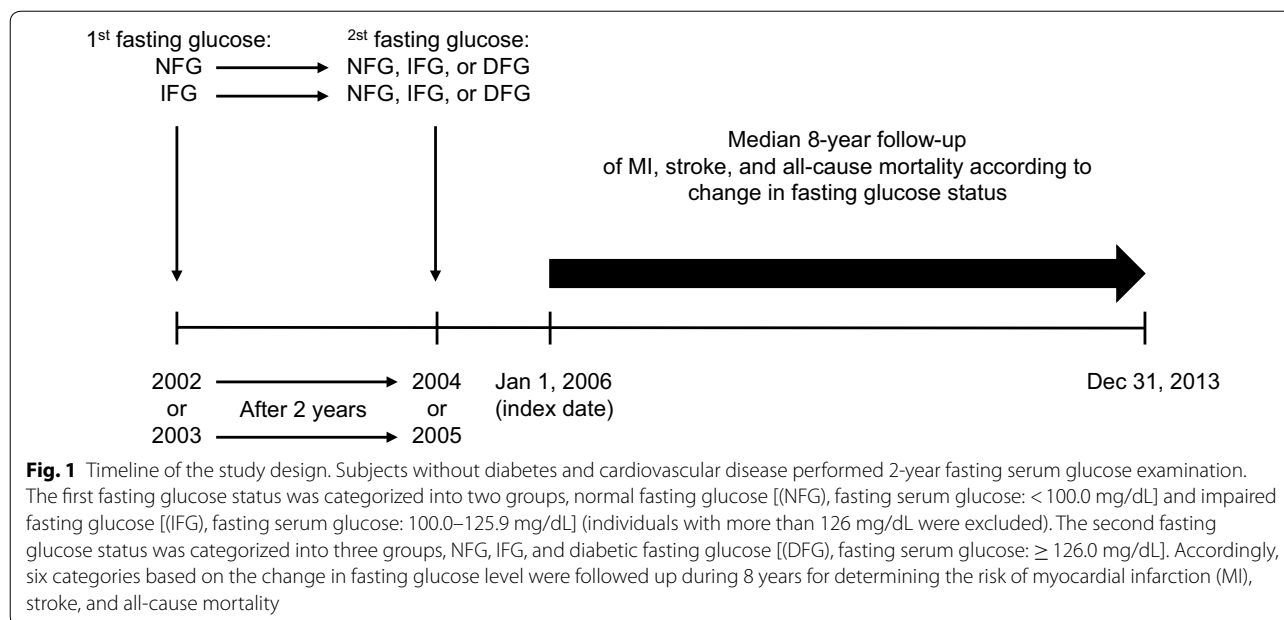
$1^{st}$ fasting glucose:
NFG
IFG

$^{2st}$ fasting glucose:
NFG, IFG, or DFG
NFG, IFG, or DFG

Median 8-year follow-up of MI, stroke, and all-cause mortality according to change in fasting glucose status

2002 or 2003

After 2 years

2004 or 2005

Jan 1, 2006 (index date)

Dec 31, 2013

**Fig. 1** Timeline of the study design. Subjects without diabetes and cardiovascular disease performed 2-year fasting serum glucose examination. The first fasting glucose status was categorized into two groups, normal fasting glucose [(NFG), fasting serum glucose: < 100.0 mg/dL] and impaired fasting glucose [(IFG), fasting serum glucose: 100.0–125.9 mg/dL] (individuals with more than 126 mg/dL were excluded). The second fasting glucose status was categorized into three groups, NFG, IFG, and diabetic fasting glucose [(DFG), fasting serum glucose: $\geq$ 126.0 mg/dL]. Accordingly, six categories based on the change in fasting glucose level were followed up during 8 years for determining the risk of myocardial infarction (MI), stroke, and all-cause mortality